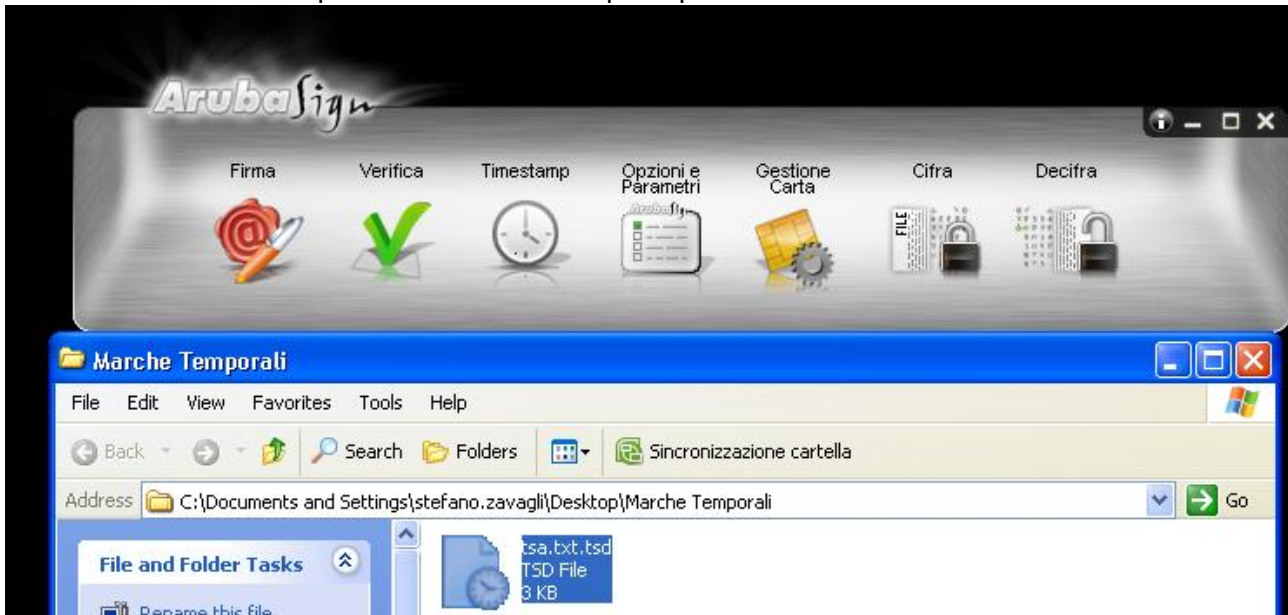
ArubaSign

Firma
Verifica
Timestamp
Opzioni e Parametri
Gestione Carta
Cifra
Decifra

Marche Temporali

File Edit View Favorites Tools Help

Back Search Folders Sincronizzazione cartella

Address C:\Documents and Settings\stefano.zavagli\Desktop\Marche Temporali Go

File and Folder Tasks

Rename this file

tsa.txt.tsd
TSD File
3 KB